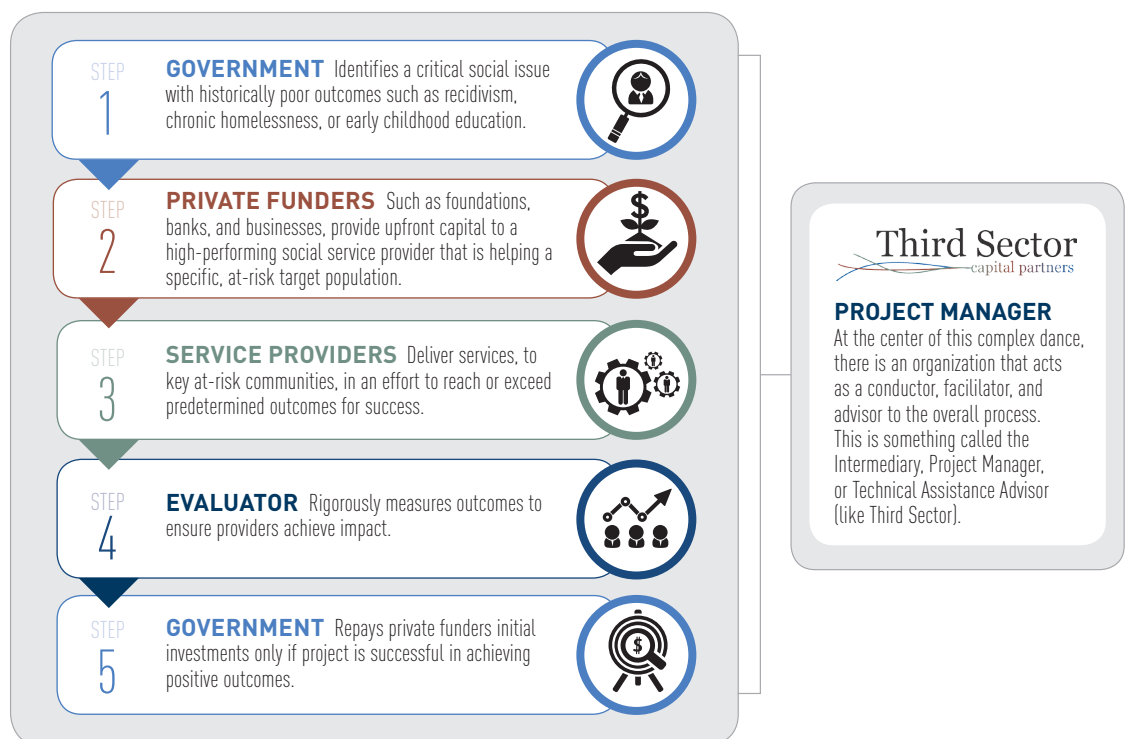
STEP
1
GOVERNMENT Identifies a critical social issue with historically poor outcomes such as recidivism, chronic homelessness, or early childhood education.

STEP
2
PRIVATE FUNDERS Such as foundations, banks, and businesses, provide upfront capital to a high-performing social service provider that is helping a specific, at-risk target population.

STEP
3
SERVICE PROVIDERS Deliver services, to key at-risk communities, in an effort to reach or exceed predetermined outcomes for success.

STEP
4
EVALUATOR Rigorously measures outcomes to ensure providers achieve impact.

STEP
5
GOVERNMENT Repays private funders initial investments only if project is successful in achieving positive outcomes.

Third Sector
capital partners

PROJECT MANAGER
At the center of this complex dance, there is an organization that acts as a conductor, facilitator, and advisor to the overall process. This is something called the Intermediary, Project Manager, or Technical Assistance Advisor (like Third Sector).